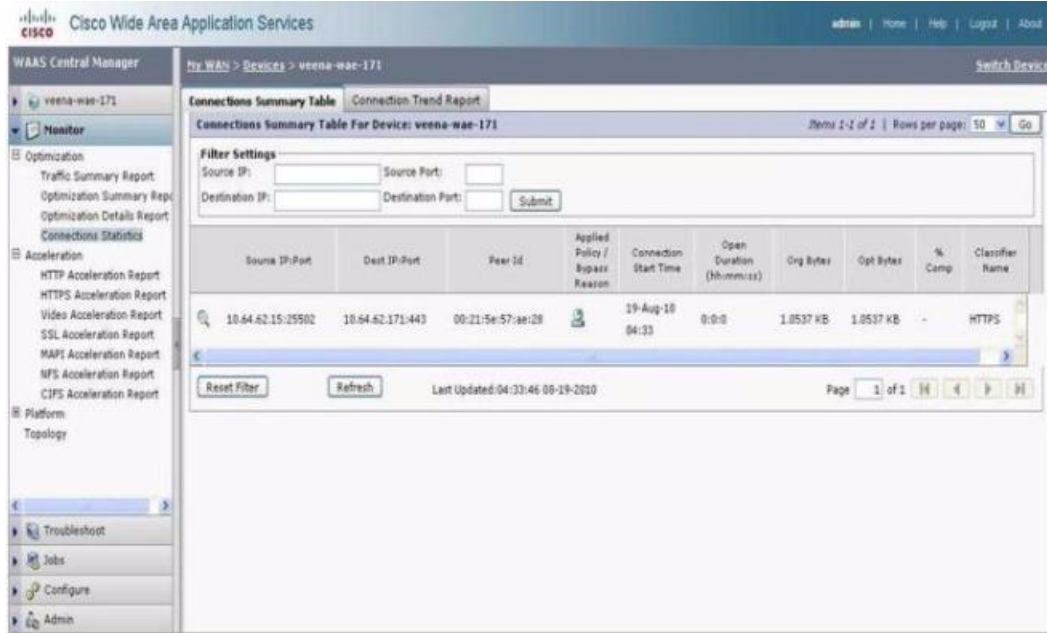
cisco Cisco Wide Area Application Services

admin | Home | Help | Logout | About

WAAS Central Manager

My WAN > Devices > veena-wae-171

Switch Device

veena-wae-171

Monitor

Optimization
Traffic Summary Report
Optimization Summary Repo
Optimization Details Report
Connections Statistics
Acceleration
HTTP Acceleration Report
HTTPS Acceleration Report
Video Acceleration Report
SSL Acceleration Report
MAPI Acceleration Report
NFS Acceleration Report
CIFS Acceleration Report
Platform
Topology

Troubleshoot
Jobs
Configure
Admin

Connections Summary Table | Connection Trend Report

Connections Summary Table For Device: veena-wae-171

Items 1-1 of 1 | Rows per page: 50 Go

Filter Settings
Source IP: Source Port:
Destination IP: Destination Port: Submit

| | Source IP:Port | Dest IP:Port | Peer Id | Applied Policy / Bypass Reason | Connection Start Time | Open Duration (hh:mm:ss) | Org Bytes | Opt Bytes | % Comp | Classifier Name |
|---|---|---|---|---|---|---|---|---|---|---|
| | 10.64.62.15:25502 | 10.64.62.171:443 | 00:21:5e:57:ae:28 | | 19-Aug-10 04:33 | 0:0:0 | 1.0537 KB | 1.0537 KB | - | HTTPS |

Reset Filter | Refresh | Last Updated:04:33:46 08-19-2010

Page 1 of 1